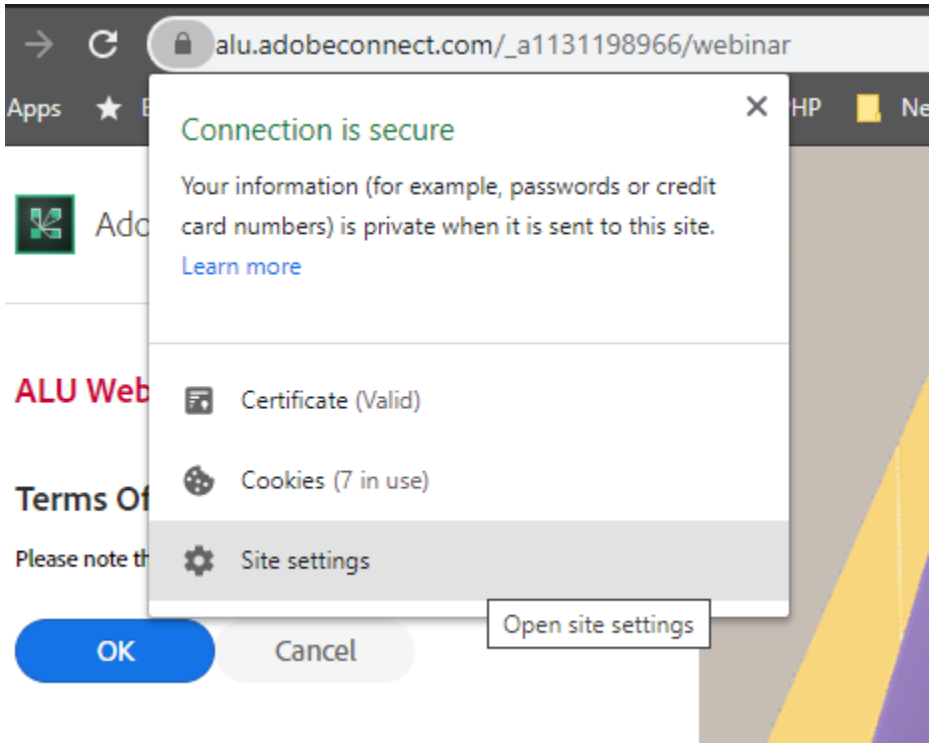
alu.adobeconnect.com/_a1131198966/webinar

Apps E HP Ne

Connection is secure

Your information (for example, passwords or credit card numbers) is private when it is sent to this site.
Learn more

Certificate (Valid)

Cookies (7 in use)

Site settings

Open site settings

Ado

ALU Web

Terms Of

Please note th

OK

Cancel